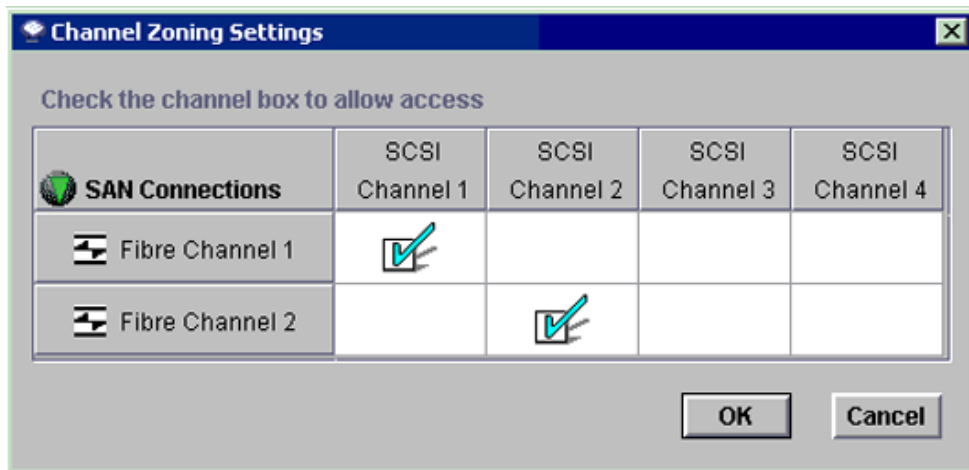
Channel Zoning Settings

Check the channel box to allow access

| SAN Connections | SCSI Channel 1 | SCSI Channel 2 | SCSI Channel 3 | SCSI Channel 4 |
|---|---|---|---|---|
| Fibre Channel 1 | ☑ | | | |
| Fibre Channel 2 | | ☑ | | |

OK Cancel